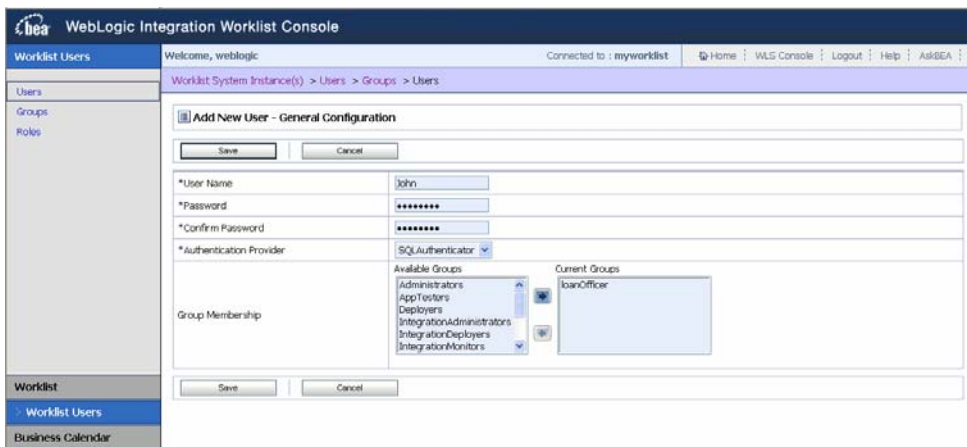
bea WebLogic Integration Worklist Console

Worklist Users

Users
Groups
Roles

Welcome, weblogic

Connected to : myworklist

Home | WLS Console | Logout | Help | AskBEA |

Worklist System Instance(s) > Users > Groups > Users

Add New User - General Configuration

Save Cancel

| | |
|---|---|
| *User Name | John |
| *Password | ••••••••• |
| *Confirm Password | ••••••••• |
| *Authentication Provider | SQLAuthenticator |
| Group Membership | Available Groups: Administrators, AppTesters, Deployers, IntegrationAdministrators, IntegrationDeployers, IntegrationMonitors; Current Groups: loanOfficer |

Save Cancel

Worklist

Worklist Users

Business Calendar